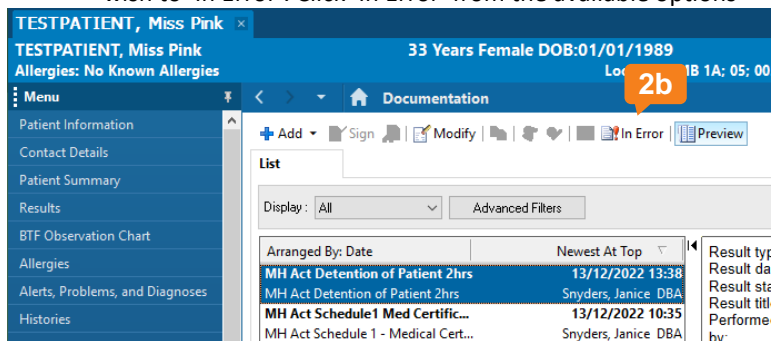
wish to "In Error". Click "In Error" from the available options

TESTPATIENT, Miss Pink ×

TESTPATIENT, Miss Pink
Allergies: No Known Allergies

33 Years Female DOB:01/01/1989
Lo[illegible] MB 1A; 05; 00

Menu

Patient Information
Contact Details
Patient Summary
Results
BTF Observation Chart
Allergies
Alerts, Problems, and Diagnoses
Histories

Documentation

2b

Add Sign Modify In Error Preview

List

Display : All

Advanced Filters

| Arranged By: Date | Newest At Top |
|---|---|
| MH Act Detention of Patient 2hrs | 13/12/2022 13:38 |
| MH Act Detention of Patient 2hrs | Snyders, Janice DBA |
| MH Act Schedule1 Med Certific... | 13/12/2022 10:35 |
| MH Act Schedule 1 - Medical Cert... | Snyders, Janice DBA |

Result typ
Result da
Result sta
Result title
Performe
by: